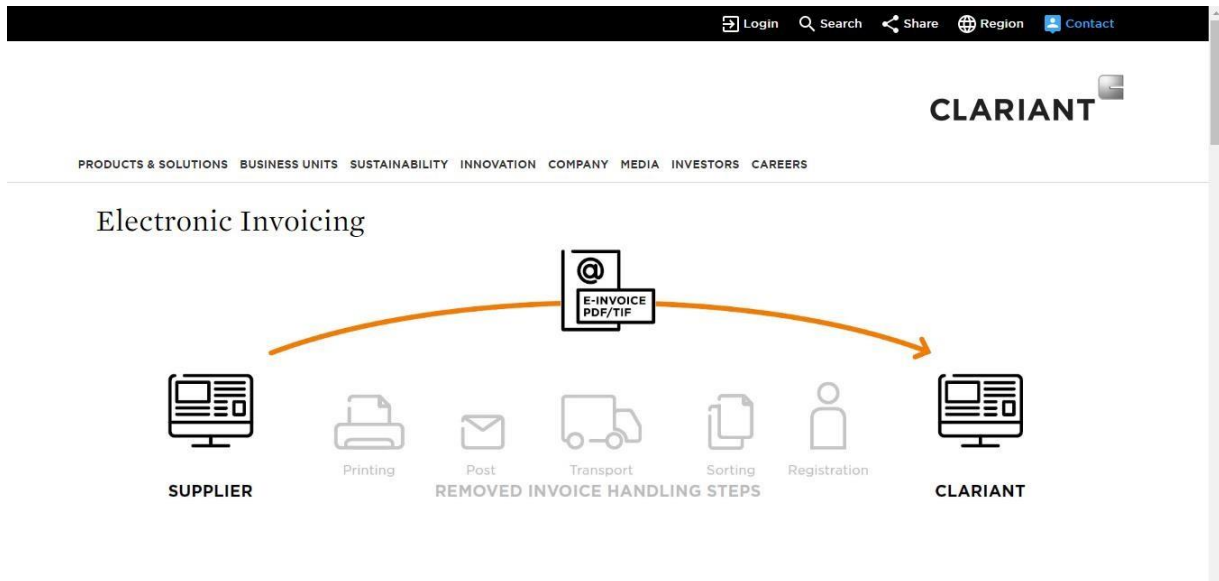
Login Search Share Region Contact

CLARIANT

PRODUCTS & SOLUTIONS BUSINESS UNITS SUSTAINABILITY INNOVATION COMPANY MEDIA INVESTORS CAREERS

Electronic Invoicing

@

E-INVOICE PDF/TIF

SUPPLIER

Printing Post Transport Sorting Registration

REMOVED INVOICE HANDLING STEPS

CLARIANT